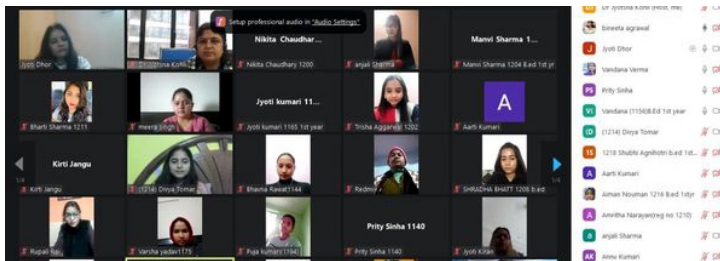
Setup professional audio in "Audio Settings"

Jyoti Dhor
Dr.Jyotsna Kohli
Nikita Chaudhar...
Nikita Chaudhary 1200
anjali Sharma
Manvi Sharma 1...
Manvi Sharma 1204 B.ed 1st yr

Bharti Sharma 1211
meera singh
Jyoti kumari 11...
Jyoti kumari 1165 1st year
Trisha Aggarwal 1202
A
Aarti Kumari

Kirti Jangu
Kirti Jangu
(1214) Divya Tomar
Bhawna Rawat1144
Redmo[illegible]
SHRADHA BHATT 1226 B.ed

Rupali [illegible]
Varsha yadav1175
Puja kumari (1194)
Prity Sinha 1140
Prity Sinha 1140
Jyoti Kiran

Dr Jyotsna Kohli (Host, me)
Bineeta agrawal
Jyoti Dhor
Vandana Verma
Prity Sinha
Vandana (1156)B.Ed 1st year
(1214) Divya Tomar
1218 Shubhi Agnihotri b.ed 1st...
Aarti Kumari
Aiman Nouman 1216 B.ed 1styr
Amritha Narayan(reg no 1210)
anjali Sharma
Annu Kumari